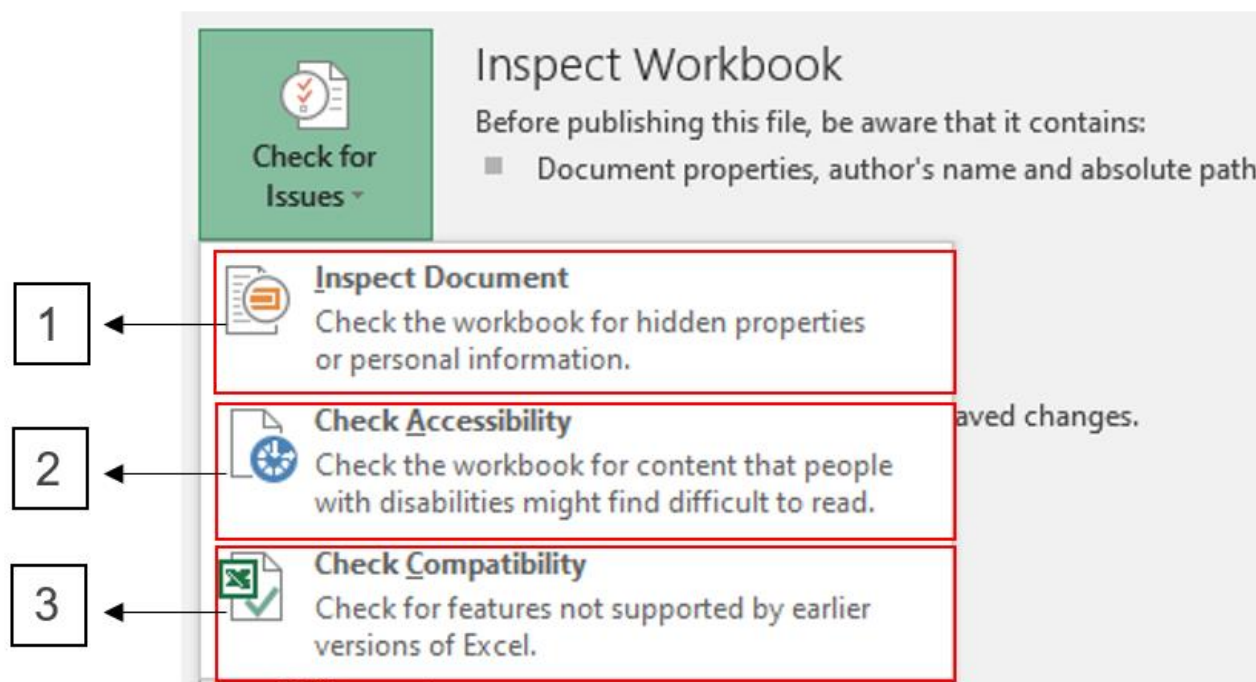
Check for Issues

Inspect Workbook

Before publishing this file, be aware that it contains:

Document properties, author's name and absolute path

1

Inspect Document
Check the workbook for hidden properties or personal information.

aved changes.

2

Check Accessibility
Check the workbook for content that people with disabilities might find difficult to read.

3

Check Compatibility
Check for features not supported by earlier versions of Excel.